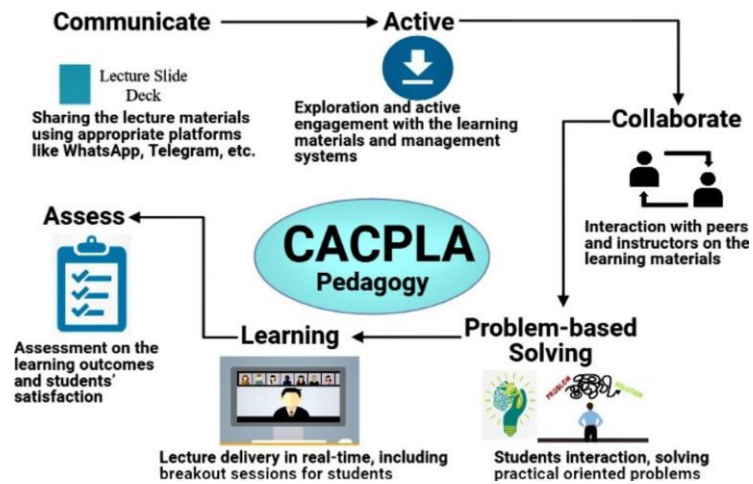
Communicate

Active

Lecture Slide Deck

Sharing the lecture materials using appropriate platforms like WhatsApp, Telegram, etc.

Exploration and active engagement with the learning materials and management systems

Collaborate

Interaction with peers and instructors on the learning materials

Assess

CACPLA Pedagogy

Assessment on the learning outcomes and students' satisfaction

Learning

Problem-based Solving

PROBLEM

SOLUTION

Lecture delivery in real-time, including breakout sessions for students

Students interaction, solving practical oriented problems